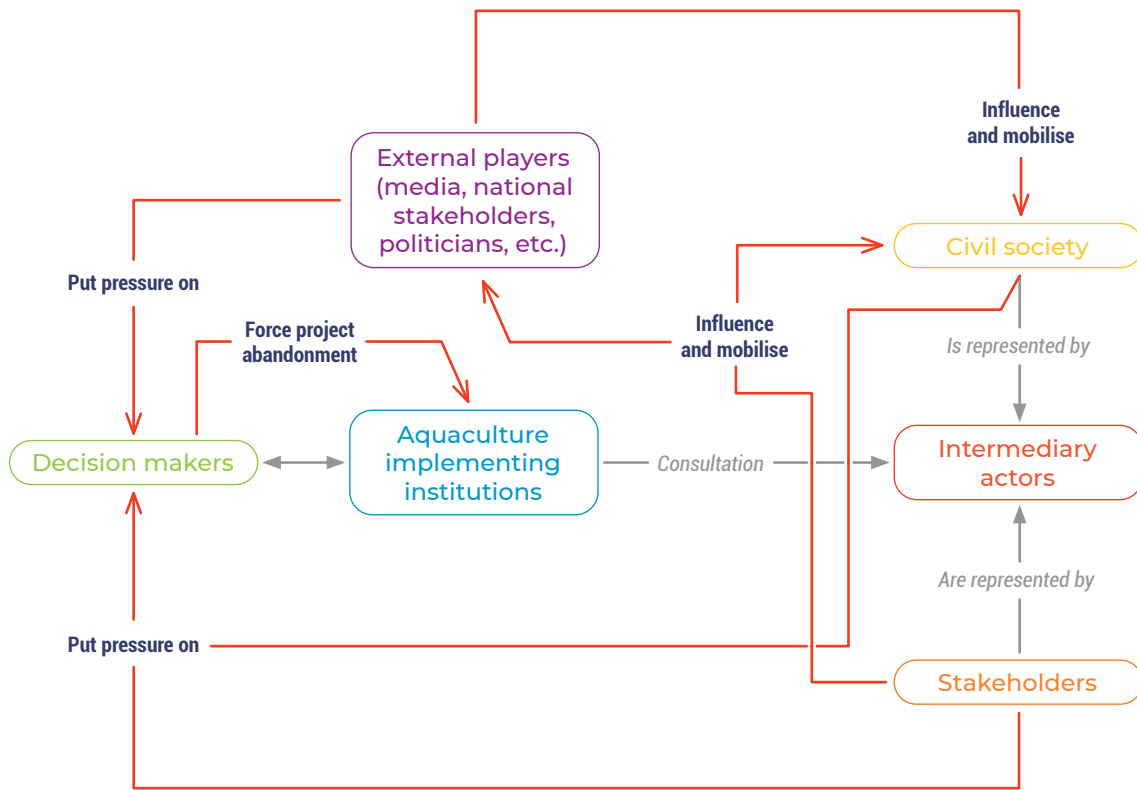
Influence and mobilise

External players (media, national stakeholders, politicians, etc.)

Civil society

Put pressure on

Force project abandonment

Influence and mobilise

Is represented by

Decision makers

Aquaculture implementing institutions

Consultation

Intermediary actors

Are represented by

Put pressure on

Stakeholders